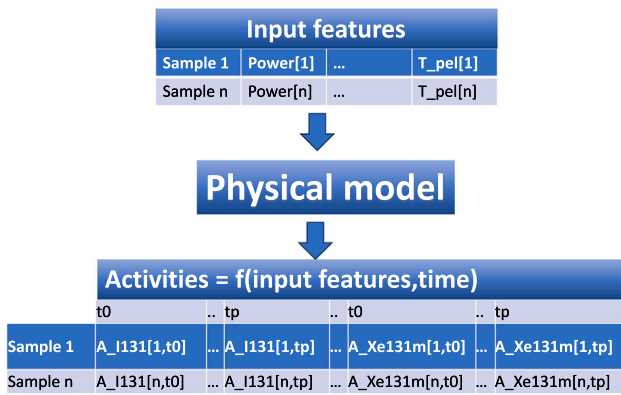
Input features

| Sample 1 | Power[1] | ... | T_pel[1] |
|---|---|---|---|
| Sample n | Power[n] | ... | T_pel[n] |

Physical model

Activities = f(input features,time)

| | t0 | .. | tp | .. | t0 | .. | tp |
|---|---|---|---|---|---|---|---|
| Sample 1 | A_I131[1,t0] | ... | A_I131[1,tp] | ... | A_Xe131m[1,t0] | ... | A_Xe131m[1,tp] |
| Sample n | A_I131[n,t0] | ... | A_I131[n,tp] | ... | A_Xe131m[n,t0] | ... | A_Xe131m[n,tp] |